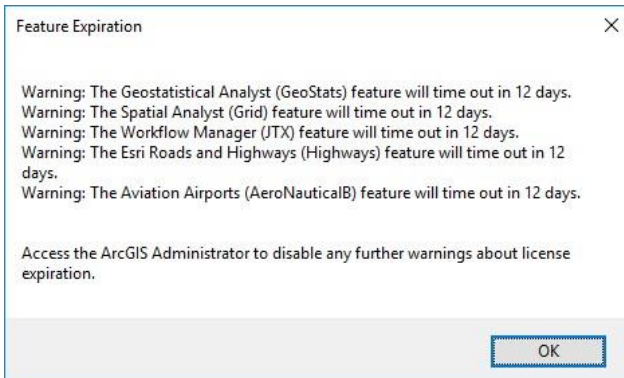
Feature Expiration

×

Warning: The Geostatistical Analyst (GeoStats) feature will time out in 12 days.
Warning: The Spatial Analyst (Grid) feature will time out in 12 days.
Warning: The Workflow Manager (JTX) feature will time out in 12 days.
Warning: The Esri Roads and Highways (Highways) feature will time out in 12 days.
Warning: The Aviation Airports (AeroNauticalB) feature will time out in 12 days.

Access the ArcGIS Administrator to disable any further warnings about license expiration.

OK